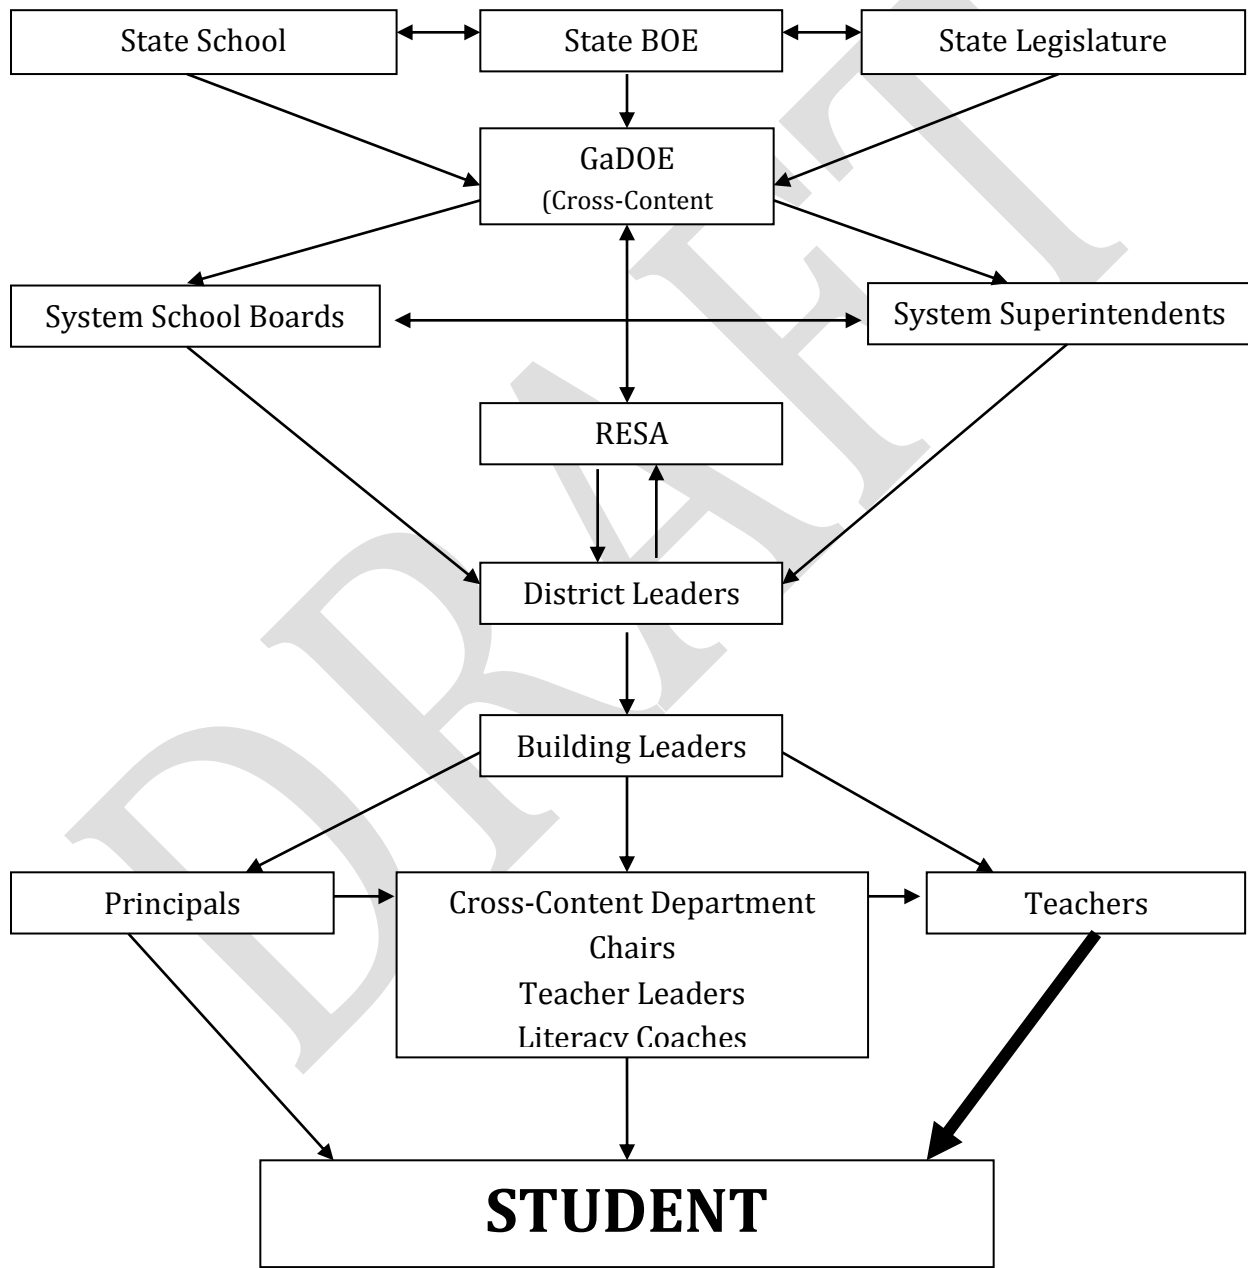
State School

State BOE

State Legislature

GaDOE
(Cross-Content

System School Boards

System Superintendents

RESA

District Leaders

Building Leaders

Principals

Cross-Content Department Chairs
Teacher Leaders
Literacy Coaches

Teachers

STUDENT

DRAFT